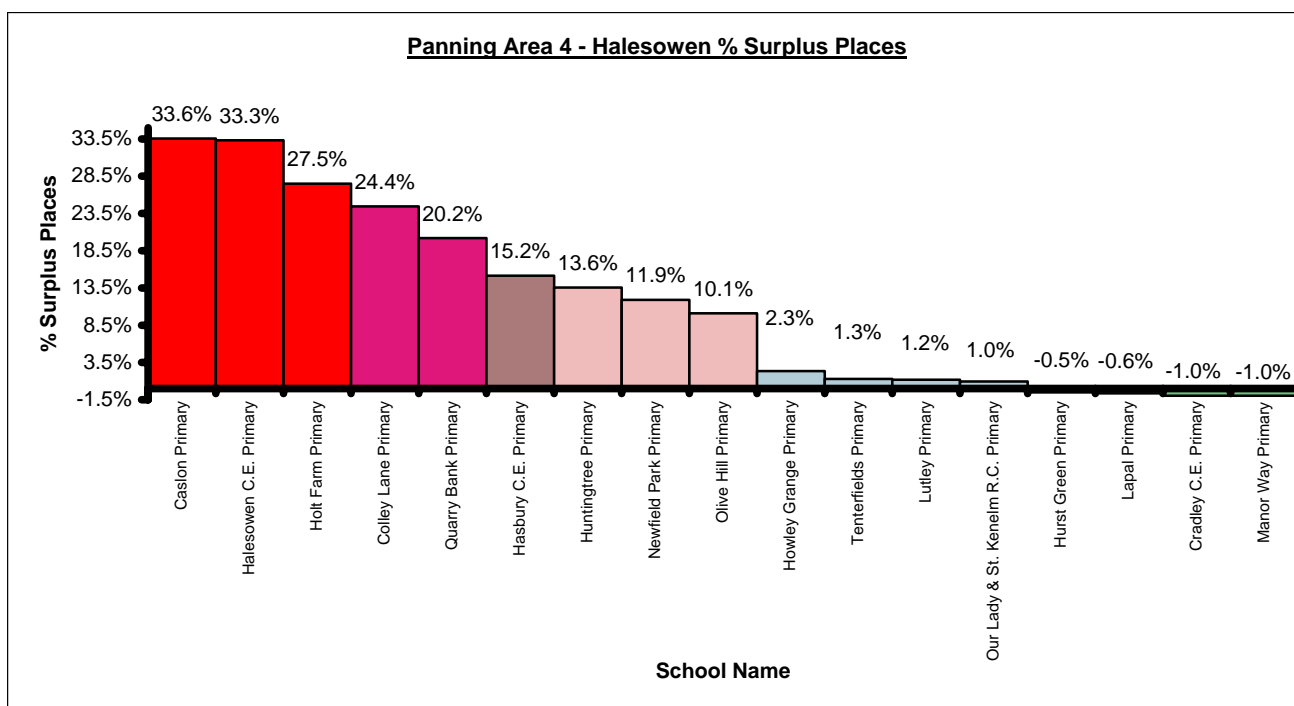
Panning Area 4 - Halesowen % Surplus Places

% Surplus Places

33.5%
28.5%
23.5%
18.5%
13.5%
8.5%
3.5%
-1.5%

33.6% 33.3% 27.5% 24.4% 20.2% 15.2% 13.6% 11.9% 10.1% 2.3% 1.3% 1.2% 1.0% -0.5% -0.6% -1.0% -1.0%

Caslon Primary
Halesowen C.E. Primary
Holt Farm Primary
Colley Lane Primary
Quarry Bank Primary
Hasbury C.E. Primary
Huntingtree Primary
Newfield Park Primary
Olive Hill Primary
Howley Grange Primary
Tenterfields Primary
Lutley Primary
Our Lady & St. Kenelm R.C. Primary
Hurst Green Primary
Lapal Primary
Cradley C.E. Primary
Manor Way Primary

School Name